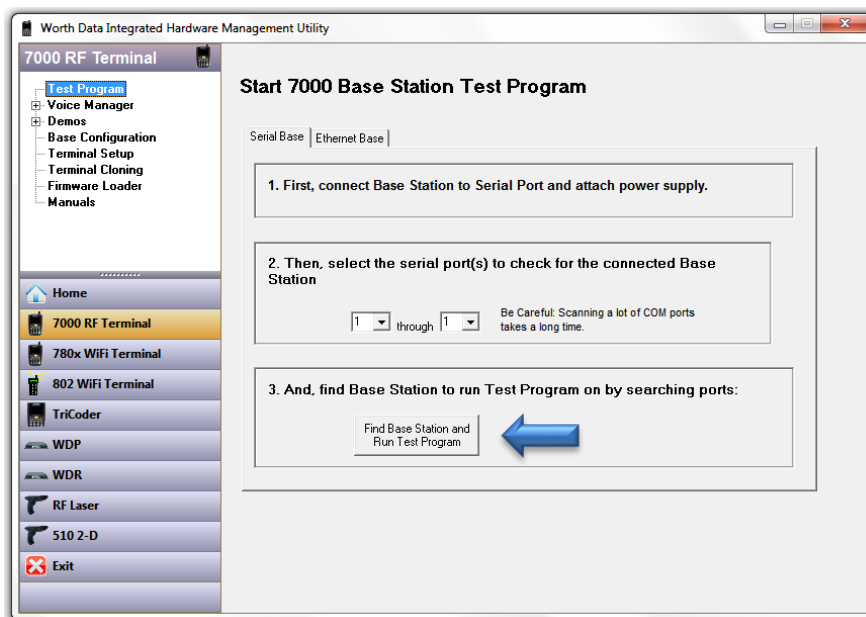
Worth Data Integrated Hardware Management Utility

7000 RF Terminal

Test Program
Voice Manager
Demos
Base Configuration
Terminal Setup
Terminal Cloning
Firmware Loader
Manuals

Home
7000 RF Terminal
780x WiFi Terminal
802 WiFi Terminal
TriCoder
WDP
WDR
RF Laser
510 2-D
Exit

Start 7000 Base Station Test Program

Serial Base | Ethernet Base

1. First, connect Base Station to Serial Port and attach power supply.

2. Then, select the serial port(s) to check for the connected Base Station

1 through 1

Be Careful: Scanning a lot of COM ports takes a long time.

3. And, find Base Station to run Test Program on by searching ports:

Find Base Station and Run Test Program